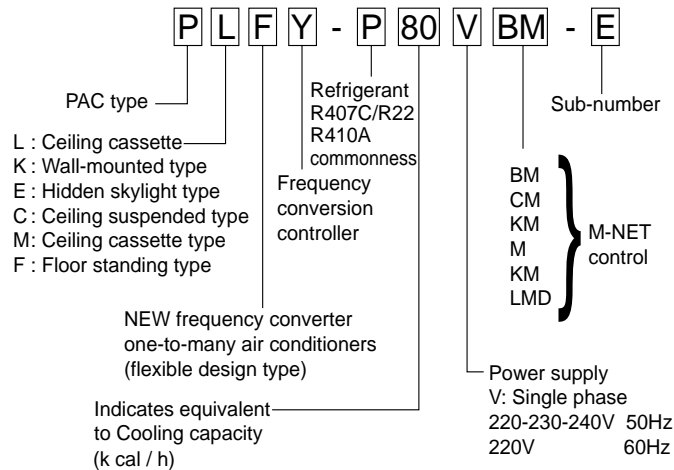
P L F Y - P 80 V BM - E

PAC type

L : Ceiling cassette
K : Wall-mounted type
E : Hidden skylight type
C : Ceiling suspended type
M: Ceiling cassette type
F : Floor standing type

Refrigerant R407C/R22 R410A commonness

Frequency conversion controller

Sub-number

BM
CM
KM
M
KM
LMD

M-NET control

NEW frequency converter one-to-many air conditioners (flexible design type)

Indicates equivalent to Cooling capacity (k cal / h)

Power supply
V: Single phase
220-230-240V 50Hz
220V 60Hz